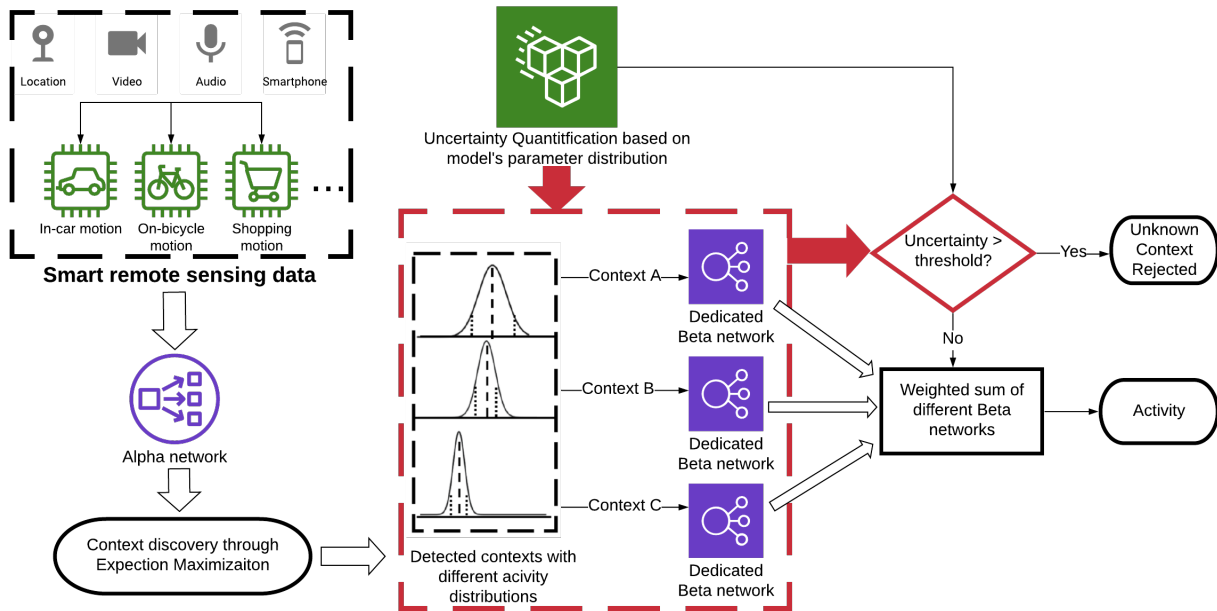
Location
Video
Audio
Smartphone

In-car motion
On-bicycle motion
Shopping motion
...

Smart remote sensing data

Alpha network

Context discovery through Expection Maximizaiton

Uncertainty Quantitfication based on model's parameter distribution

Context A
Context B
Context C

Detected contexts with different acivity distributions

Dedicated Beta network
Dedicated Beta network
Dedicated Beta network

Uncertainty > threshold?

Yes

Unknown Context Rejected

No

Weighted sum of different Beta networks

Activity